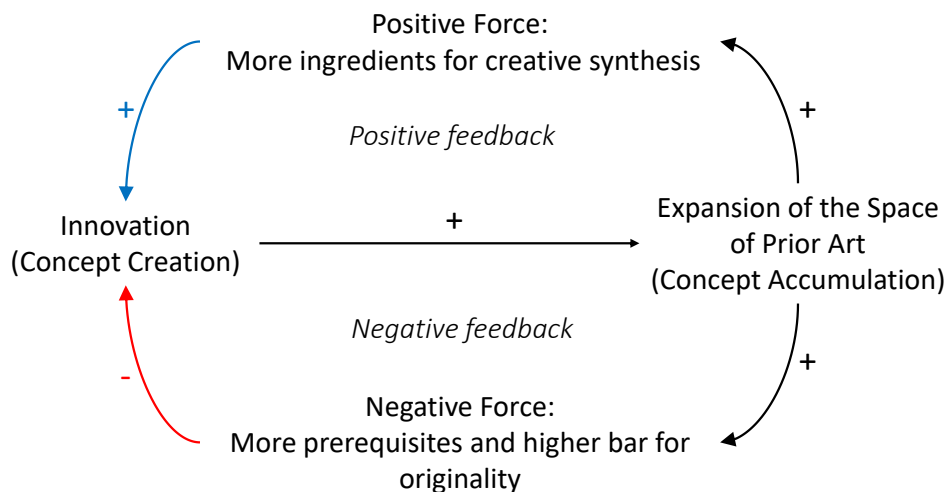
Positive Force:
More ingredients for creative synthesis

+

+

Positive feedback

Innovation
(Concept Creation)

+

Expansion of the Space of Prior Art
(Concept Accumulation)

Negative feedback

-

+

Negative Force:
More prerequisites and higher bar for originality